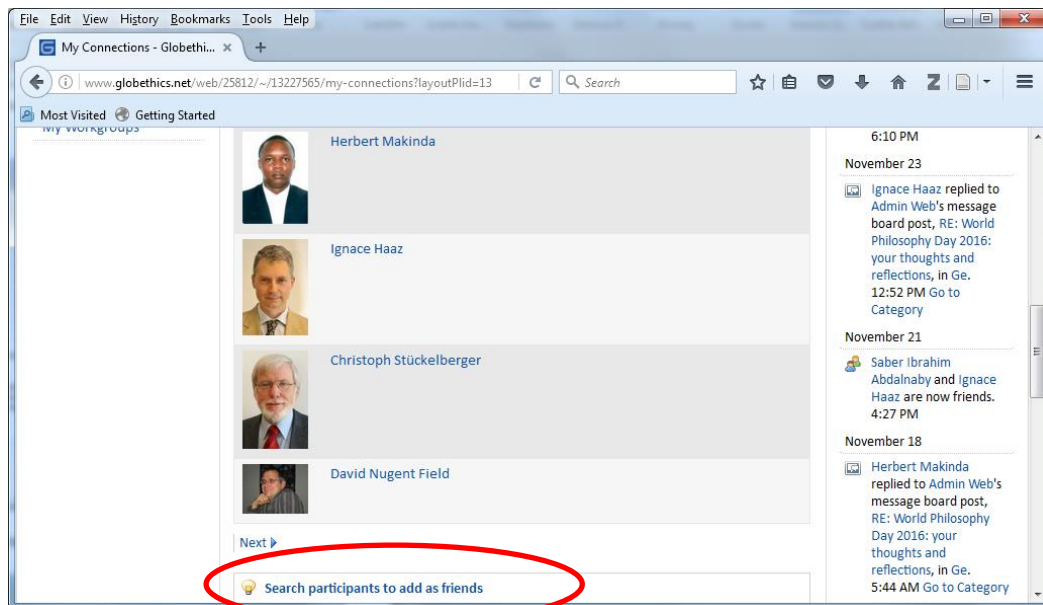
File Edit View History Bookmarks Tools Help

My Connections - Globethi... ×

www.globethics.net/web/25812/~/13227565/my-connections?layoutPlid=13

Search

Most Visited Getting Started

My Workgroups

Herbert Makinda

Ignace Haaz

Christoph Stückelberger

David Nugent Field

Next

Search participants to add as friends

6:10 PM

November 23

Ignace Haaz replied to Admin Web's message board post, RE: World Philosophy Day 2016: your thoughts and reflections, in Ge. 12:52 PM Go to Category

November 21

Saber Ibrahim Abdalnaby and Ignace Haaz are now friends. 4:27 PM

November 18

Herbert Makinda replied to Admin Web's message board post, RE: World Philosophy Day 2016: your thoughts and reflections, in Ge. 5:44 AM Go to Category